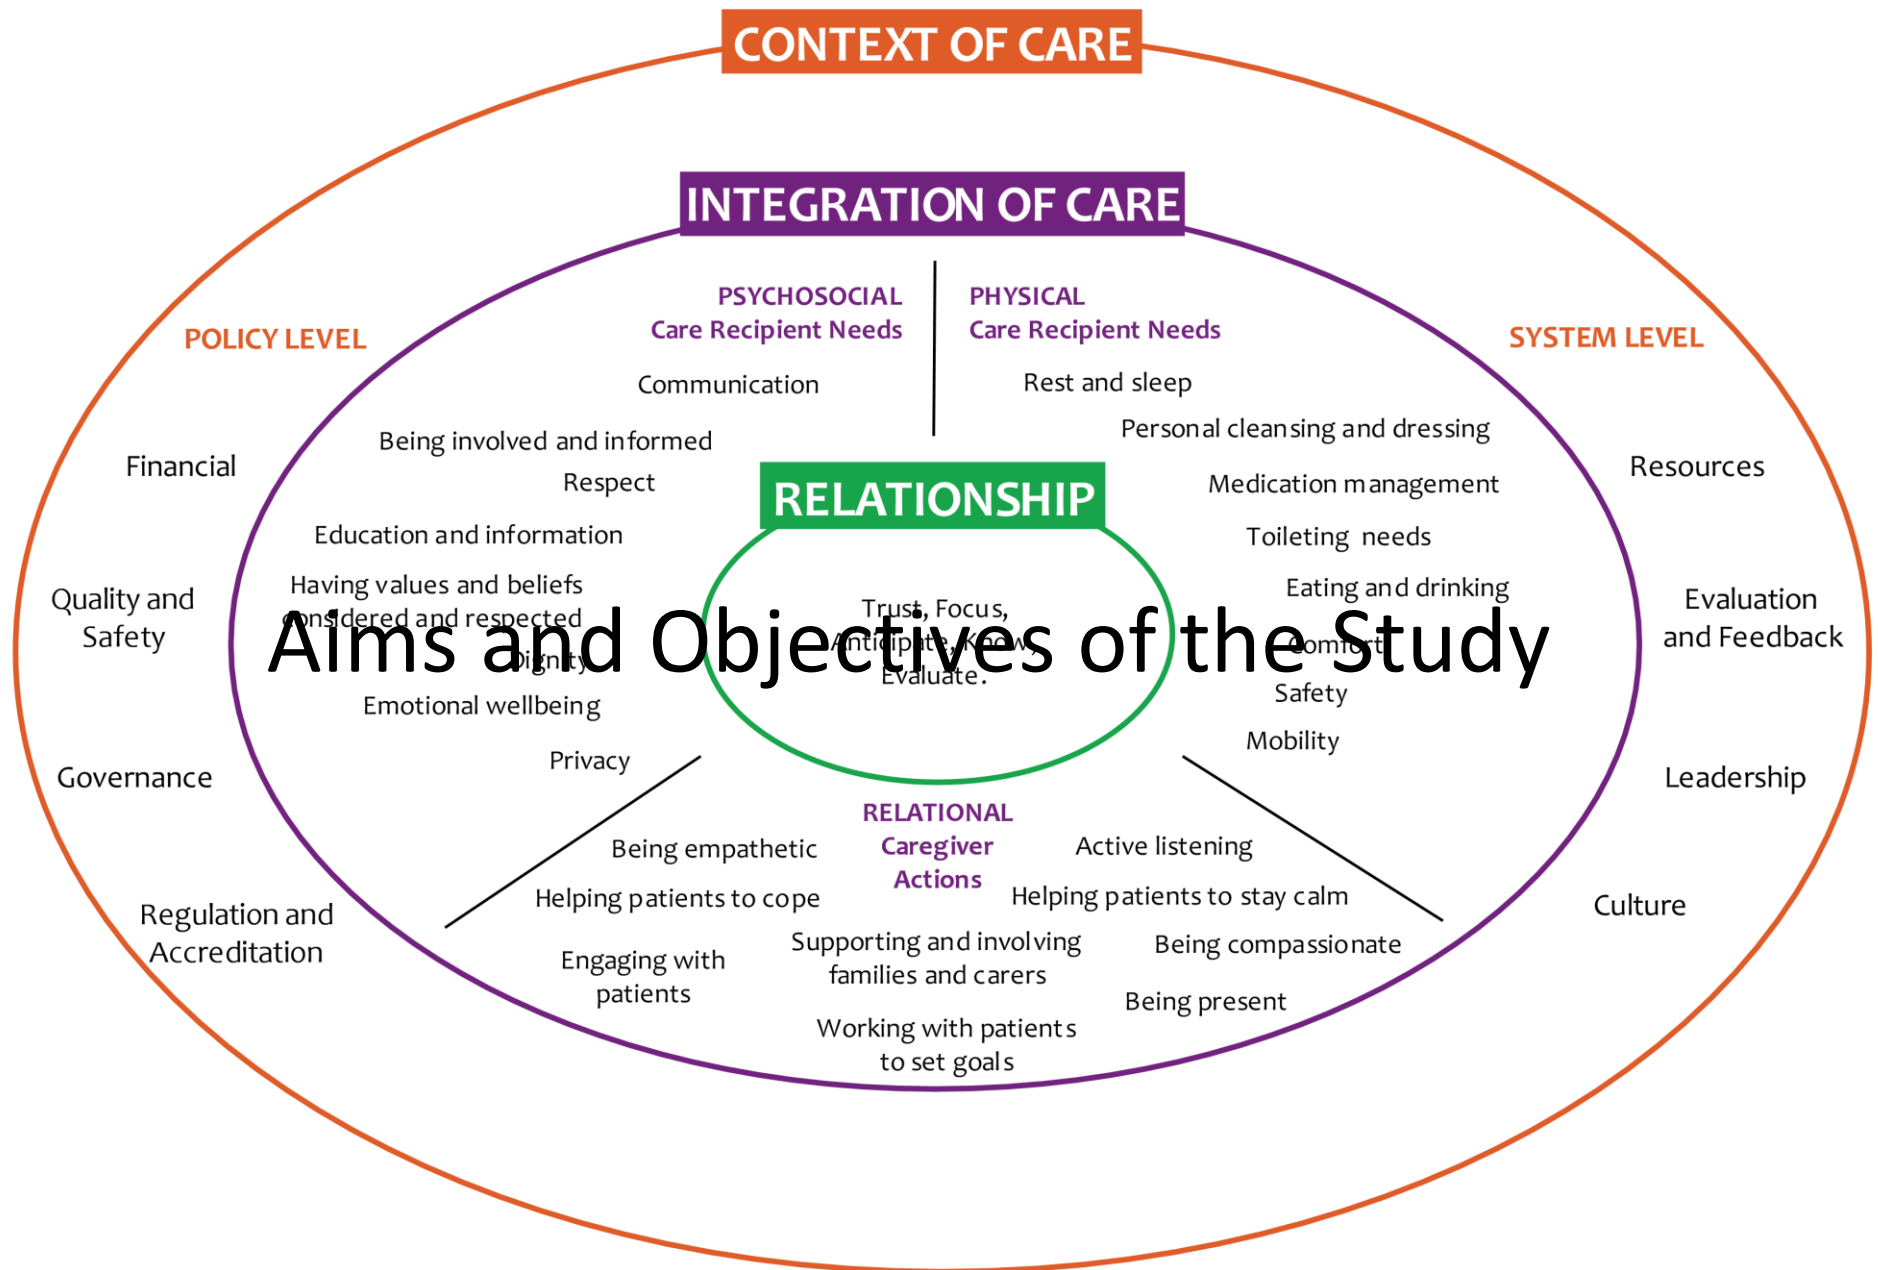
CONTEXT OF CARE

INTEGRATION OF CARE

POLICY LEVEL

SYSTEM LEVEL

PSYCHOSOCIAL Care Recipient Needs

Communication

Being involved and informed

Respect

Education and information

Having values and beliefs considered and respected

Dignity

Emotional wellbeing

Privacy

PHYSICAL Care Recipient Needs

Rest and sleep

Personal cleansing and dressing

Medication management

Toileting needs

Eating and drinking

Comfort

Safety

Mobility

RELATIONSHIP

Trust, Focus, Anticipate, Know, Evaluate.

Aims and Objectives of the Study

Financial

Quality and Safety

Governance

Regulation and Accreditation

Resources

Evaluation and Feedback

Leadership

Culture

RELATIONAL Caregiver Actions

Being empathetic

Helping patients to cope

Engaging with patients

Supporting and involving families and carers

Working with patients to set goals

Active listening

Helping patients to stay calm

Being compassionate

Being present